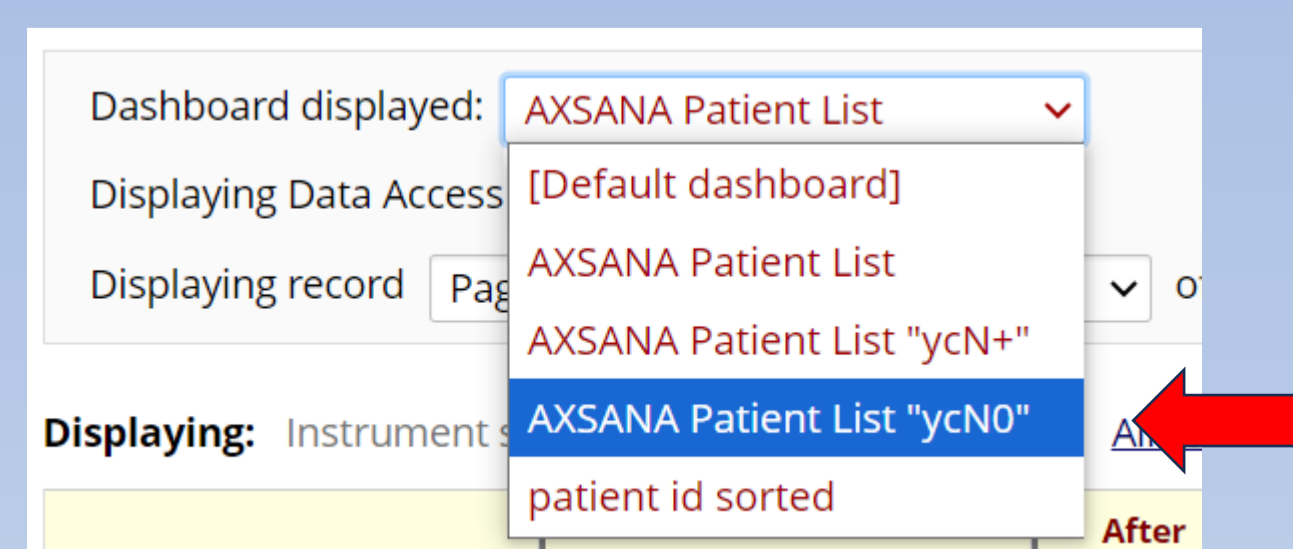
Dashboard displayed: AXSANA Patient List

Displaying Data Access

Displaying record Pag

o

[Default dashboard]

AXSANA Patient List

AXSANA Patient List "ycN+"

AXSANA Patient List "ycN0"

patient id sorted

Displaying: Instrument s

Al

After